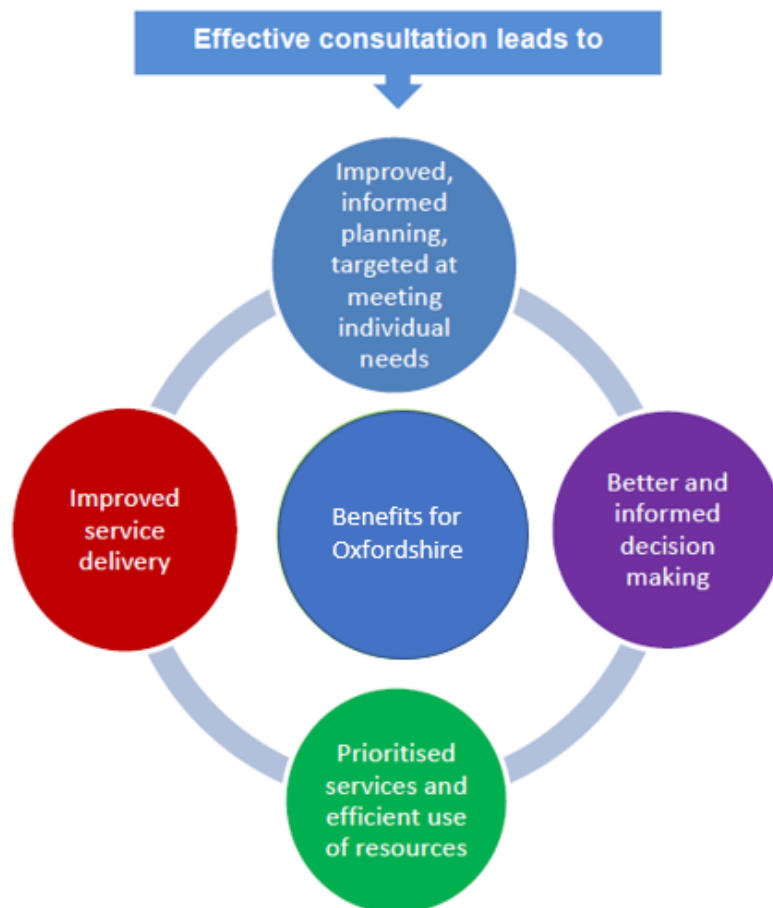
Effective consultation leads to

Improved, informed planning, targeted at meeting individual needs

Improved service delivery

Benefits for Oxfordshire

Better and informed decision making

Prioritised services and efficient use of resources